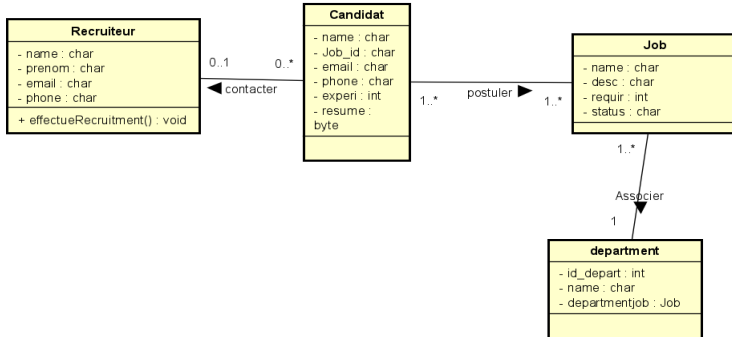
Recruiteur
- name : char
- prenom : char
- email : char
- phone : char
+ effectueRecruitment() : void

0..1
0..*
◀ contacter

Candidat
- name : char
- Job_id : char
- email : char
- phone : char
- experi : int
- resume : byte

1..*
postuler ▶
1..*

Job
- name : char
- desc : char
- requir : int
- status : char

1..*
Associer ▼
1

department
- id_depart : int
- name : char
- departmentjob : Job